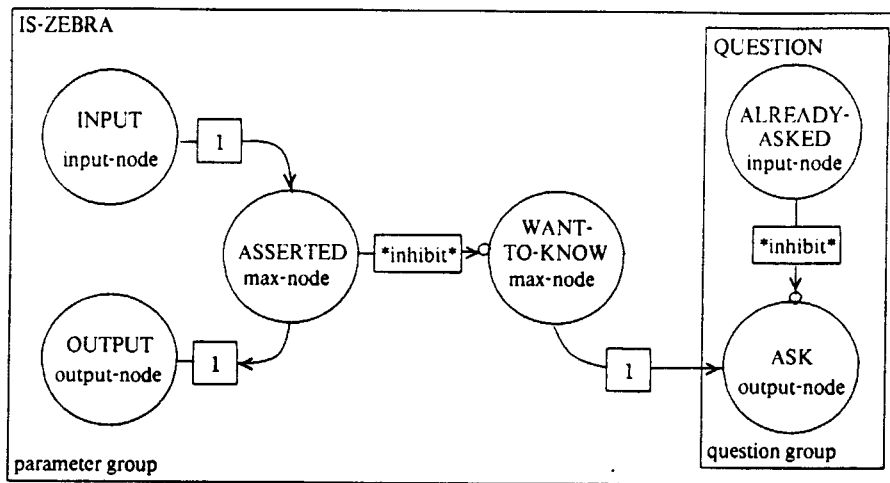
IS-ZEBRA

INPUT
input-node

1

ASSERTED
max-node

*inhibit*

WANT-TO-KNOW
max-node

OUTPUT
output-node

1

1

QUESTION

ALREADY-ASKED
input-node

*inhibit*

ASK
output-node

question group

parameter group